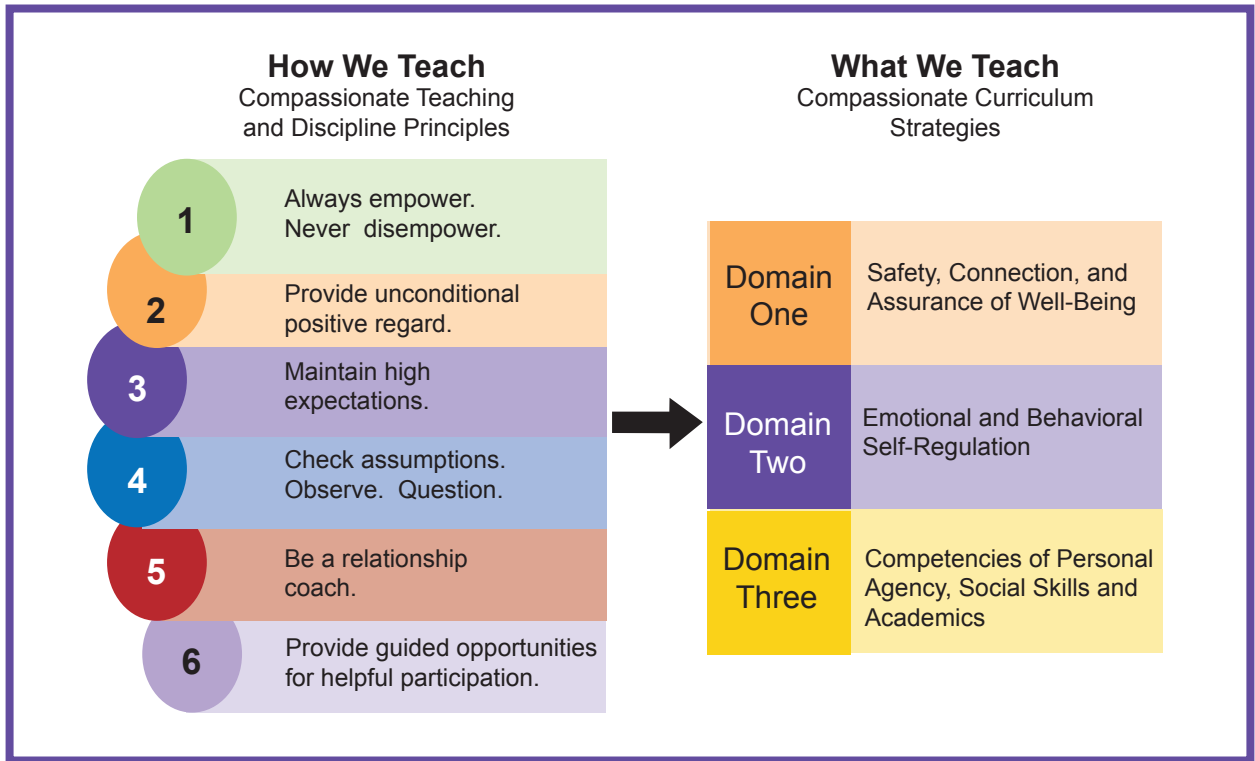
How We Teach
Compassionate Teaching and Discipline Principles

1 Always empower. Never disempower.

2 Provide unconditional positive regard.

3 Maintain high expectations.

4 Check assumptions. Observe. Question.

5 Be a relationship coach.

6 Provide guided opportunities for helpful participation.

What We Teach
Compassionate Curriculum Strategies

| Domain One | Safety, Connection, and Assurance of Well-Being |
|---|---|
| Domain Two | Emotional and Behavioral Self-Regulation |
| Domain Three | Competencies of Personal Agency, Social Skills and Academics |